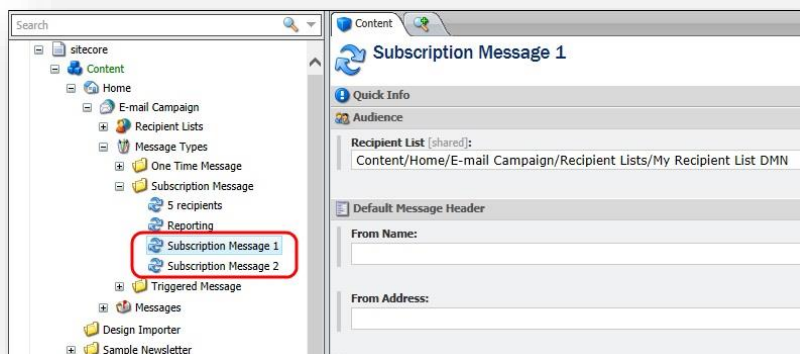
Search

sitecore
Content
Home
E-mail Campaign
Recipient Lists
Message Types
One Time Message
Subscription Message
5 recipients
Reporting
Subscription Message 1
Subscription Message 2
Triggered Message
Messages
Design Importer
Sample Newsletter

Content

Subscription Message 1

Quick Info

Audience

Recipient List [shared]:
Content/Home/E-mail Campaign/Recipient Lists/My Recipient List DMN

Default Message Header

From Name:

From Address: